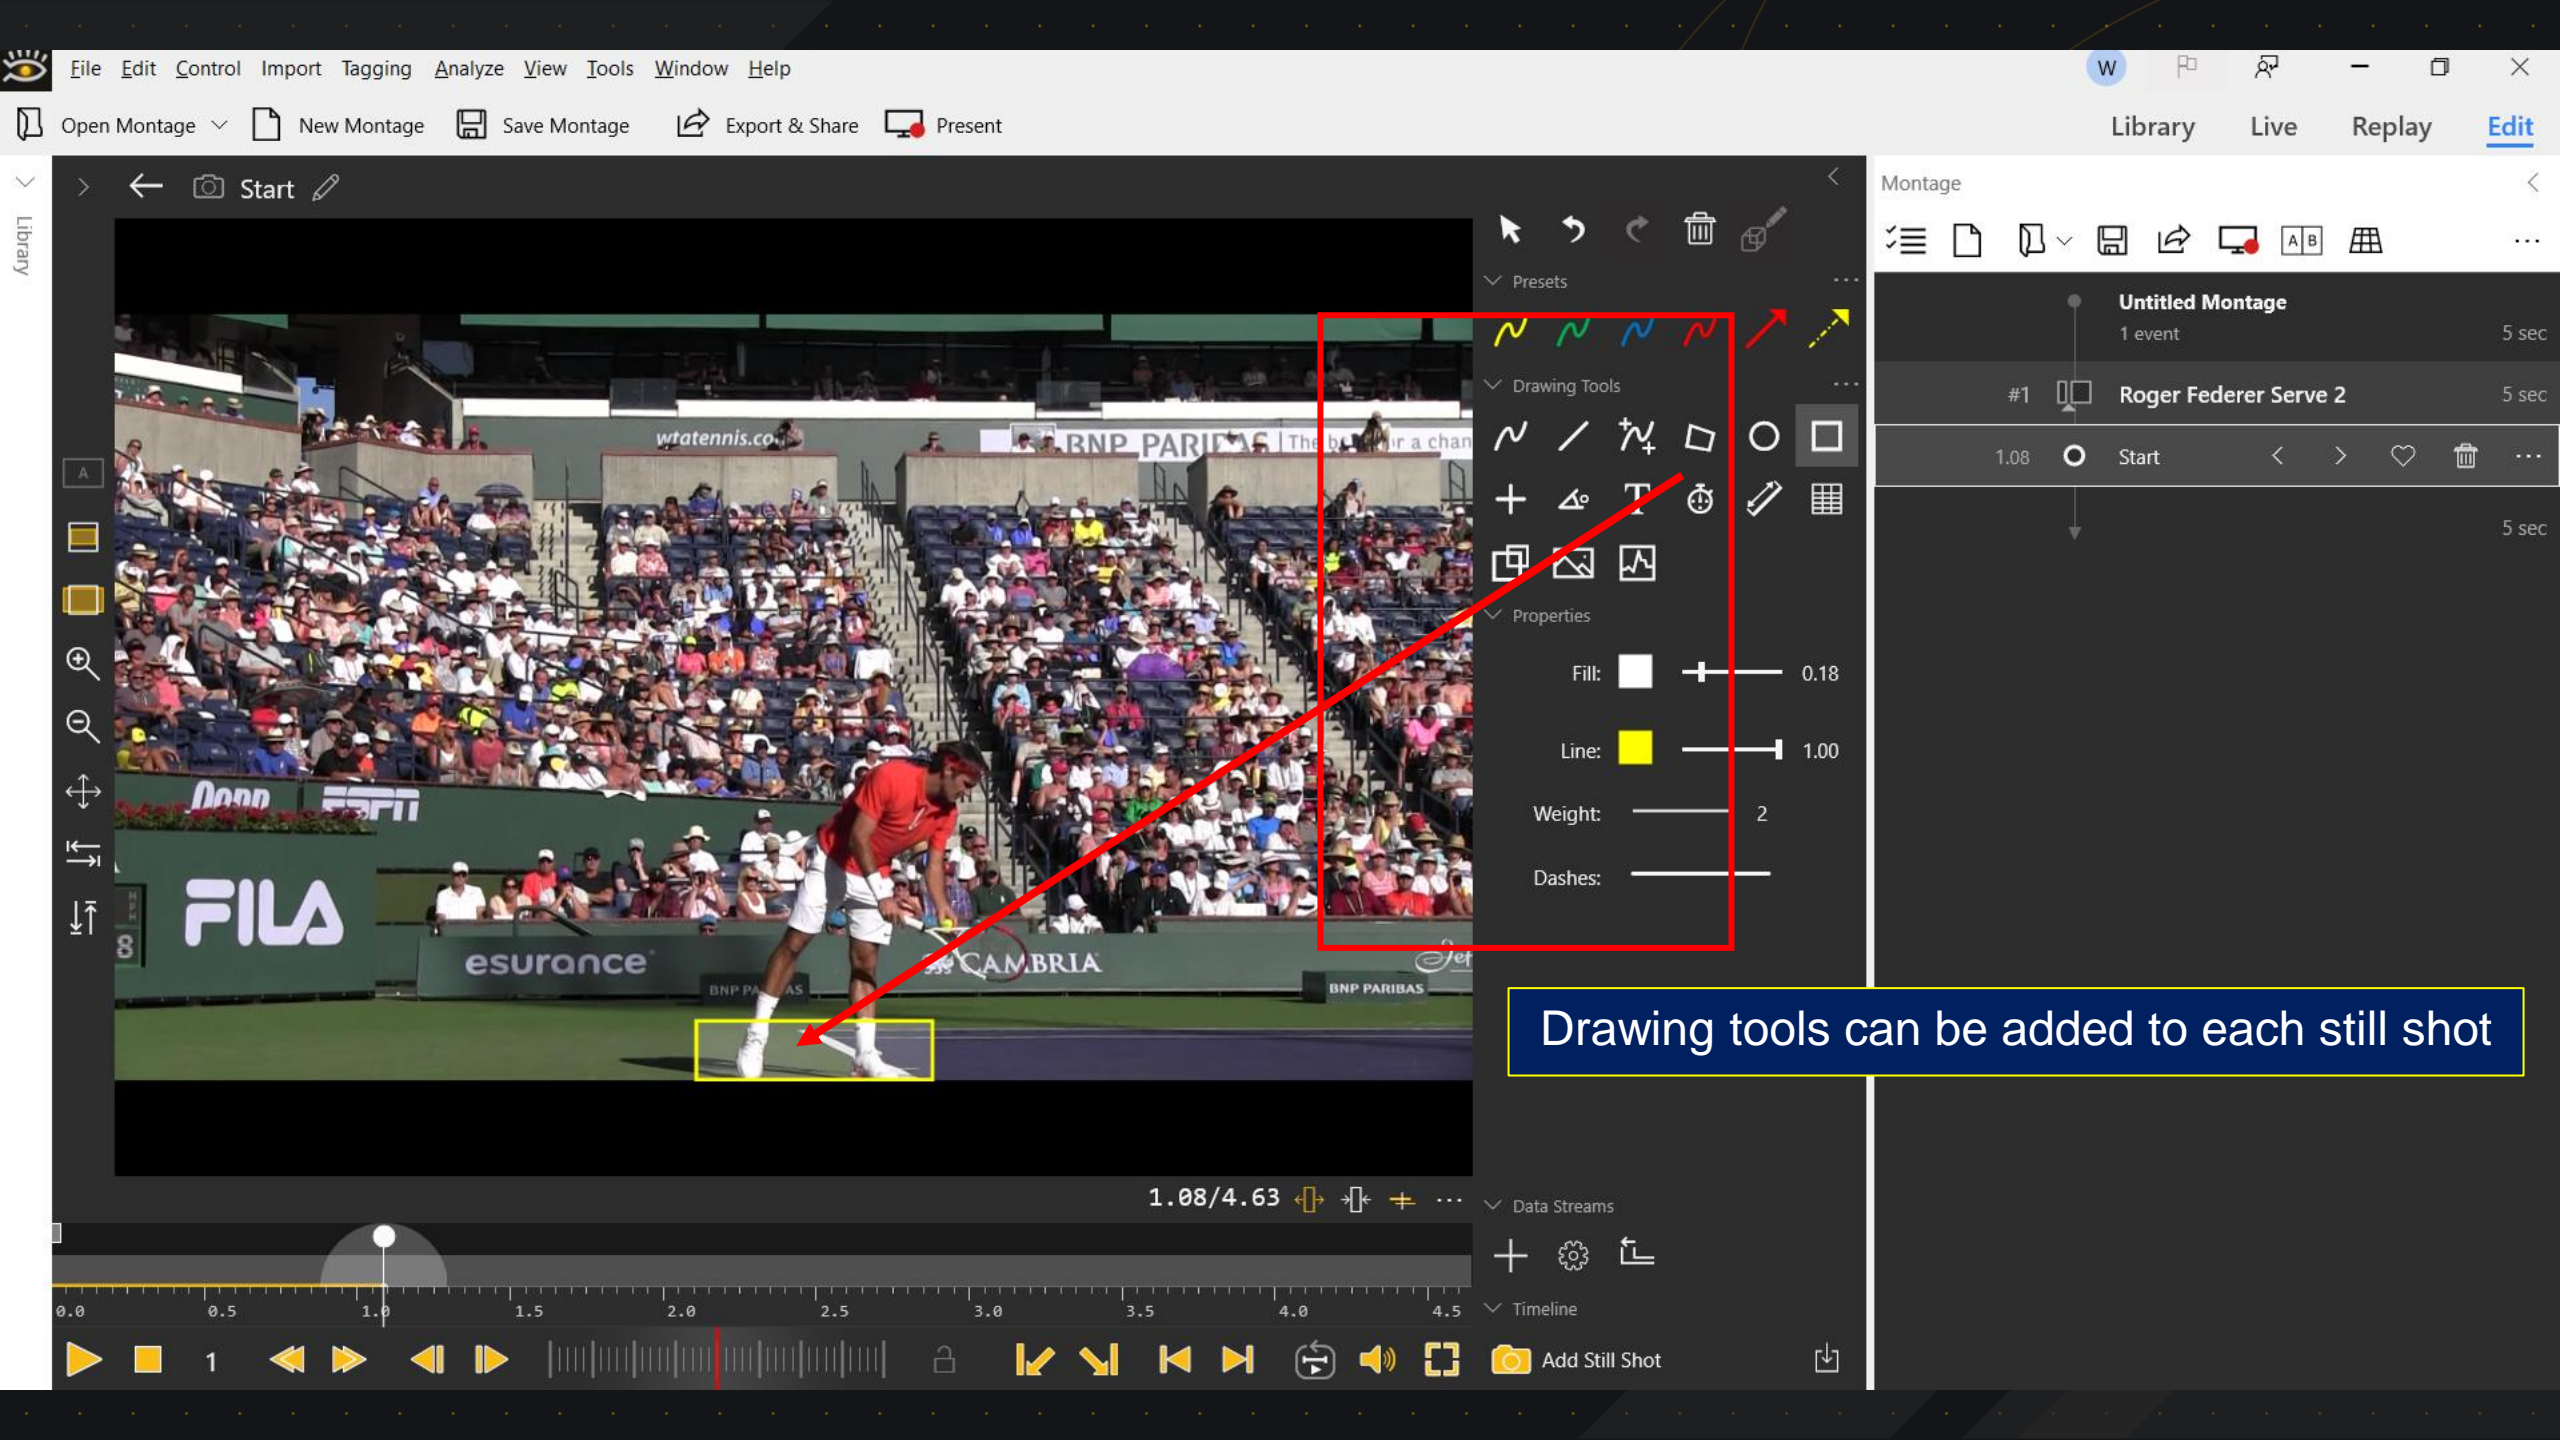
File Edit Control Import Tagging Analyze View Tools Window Help

W

Open Montage New Montage Save Montage Export & Share Present

Library Live Replay Edit

Library

Start

Presets

Drawing Tools

Properties

Fill: 0.18

Line: 1.00

Weight: 2

Dashes:

wtatennis.com

BNP PARIBAS

ESPN

FILA

esurance

CAMBRIA

BNP PARIBAS

1.08/4.63

0.0 0.5 1.0 1.5 2.0 2.5 3.0 3.5 4.0 4.5

1

Data Streams

Timeline

Add Still Shot

Montage

Untitled Montage
1 event 5 sec

#1 Roger Federer Serve 2 5 sec

1.08 Start

5 sec

Drawing tools can be added to each still shot